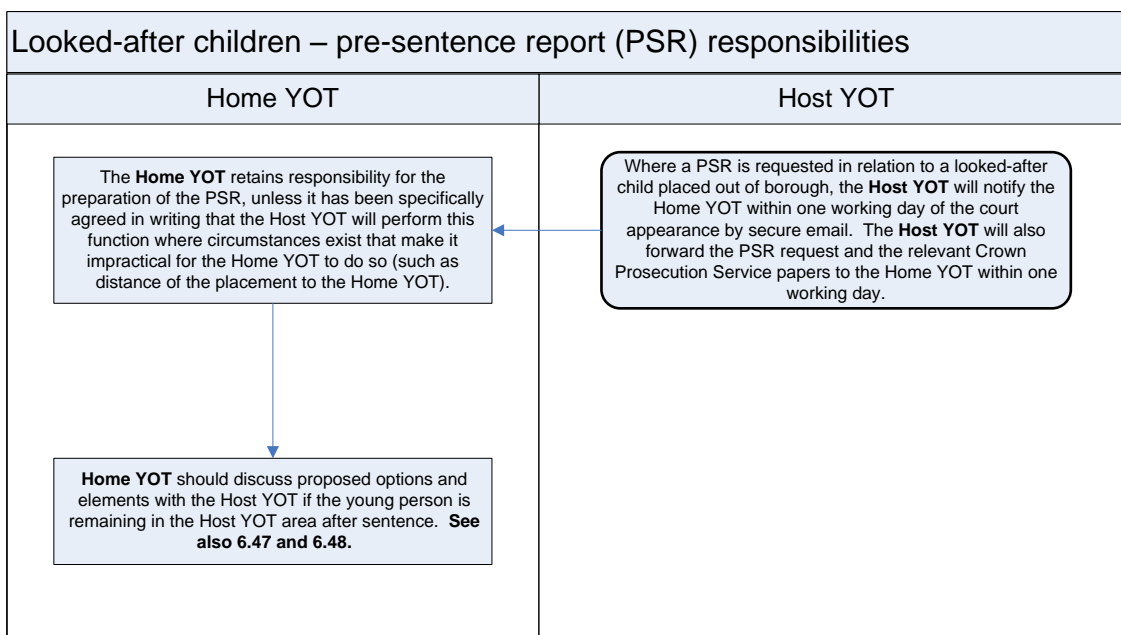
Looked-after children – pre-sentence report (PSR) responsibilities

Home YOT

Host YOT

Where a PSR is requested in relation to a looked-after child placed out of borough, the **Host YOT** will notify the Home YOT within one working day of the court appearance by secure email. The **Host YOT** will also forward the PSR request and the relevant Crown Prosecution Service papers to the Home YOT within one working day.

The **Home YOT** retains responsibility for the preparation of the PSR, unless it has been specifically agreed in writing that the Host YOT will perform this function where circumstances exist that make it impractical for the Home YOT to do so (such as distance of the placement to the Home YOT).

**Home YOT** should discuss proposed options and elements with the Host YOT if the young person is remaining in the Host YOT area after sentence. **See also 6.47 and 6.48.**